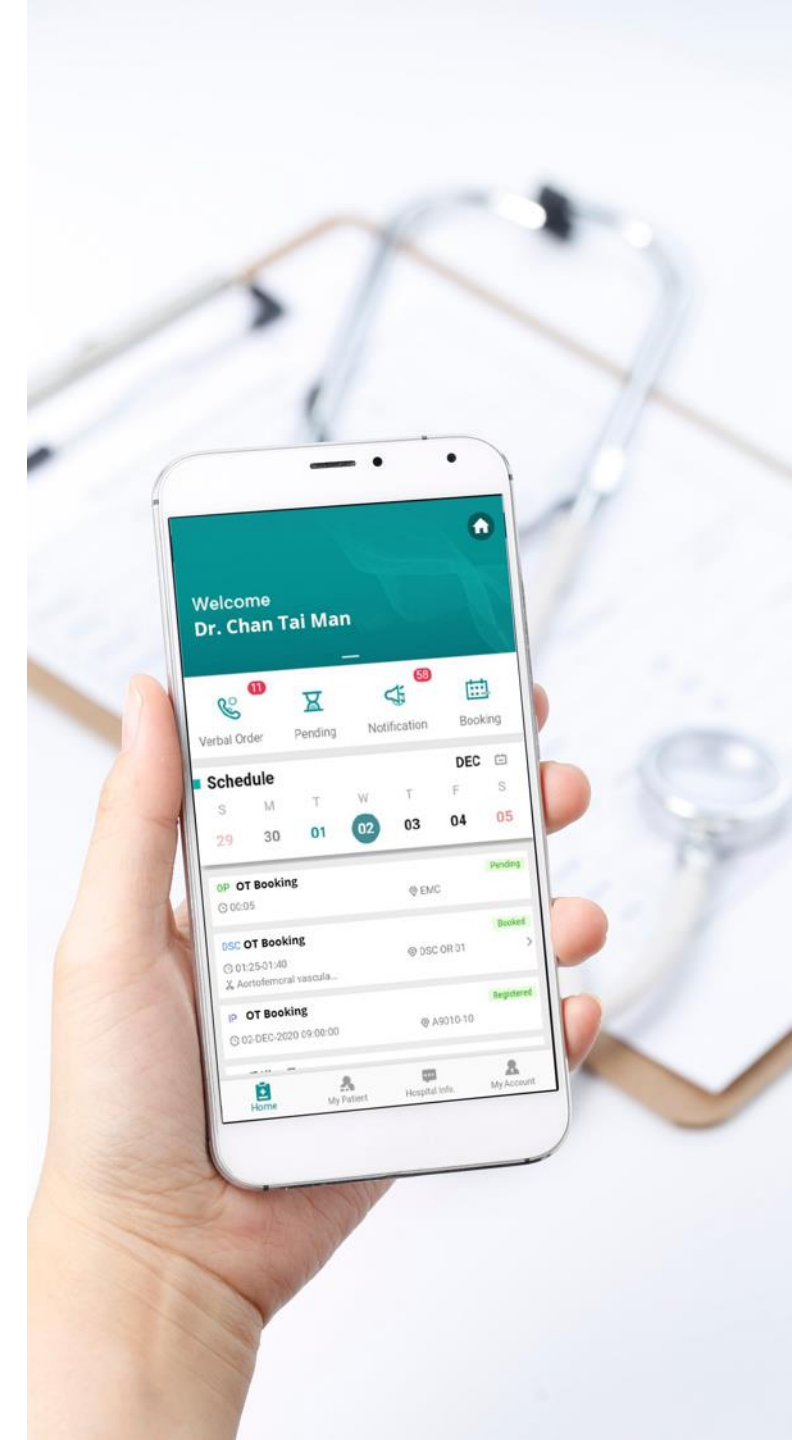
Welcome
Dr. Chan Tai Man

11 Verbal Order
Pending
58 Notification
Booking

Schedule
DEC

| S | M | T | W | T | F | S |
|---|---|---|---|---|---|---|
| 29 | 30 | 01 | 02 | 03 | 04 | 05 |

Pending
OP OT Booking
EMC
00:05

Booked
DSC OT Booking
DSC OR 01
01:25-01:40
Aortofemoral vascula...

Registered
IP OT Booking
A9010-10
02-DEC-2020 09:00:00

Home
My Patient
Hospital Info.
My Account